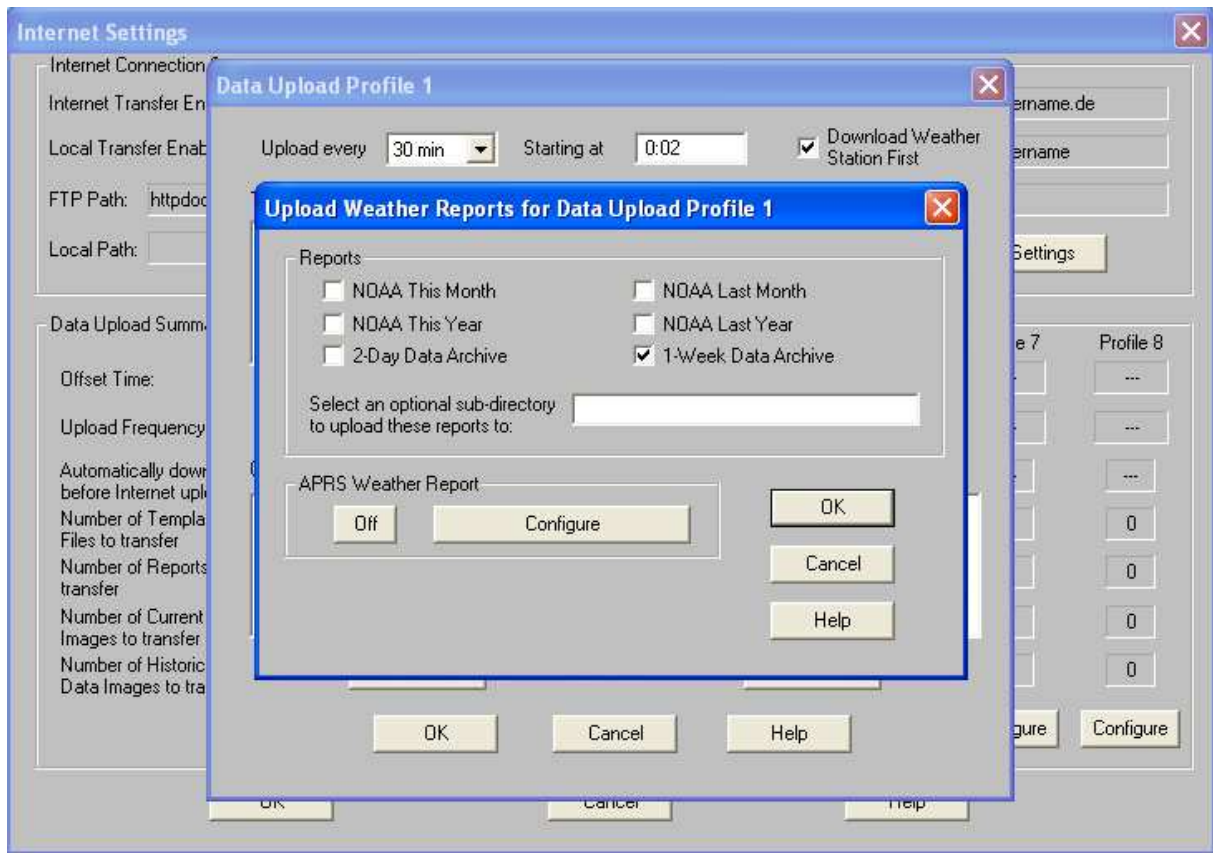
Internet Settings

Internet Connection

Internet Transfer En

Local Transfer Enab

FTP Path: httpdoc

Local Path:

ername.de

ername

Settings

Data Upload Summ

Offset Time:

Upload Frequency

Automatically dow before Internet upl

Number of Templa Files to transfer

Number of Reports transfer

Number of Current Images to transfer

Number of Historic Data Images to tra

e 7

Profile 8

---

---

---

0

0

0

0

gure

Configure

OK

Cancel

Help

Data Upload Profile 1

Upload every 30 min

Starting at 0:02

Download Weather Station First

OK

Cancel

Help

Upload Weather Reports for Data Upload Profile 1

Reports

NOAA This Month

NOAA Last Month

NOAA This Year

NOAA Last Year

2-Day Data Archive

1-Week Data Archive

Select an optional sub-directory to upload these reports to:

APRS Weather Report

Off

Configure

OK

Cancel

Help